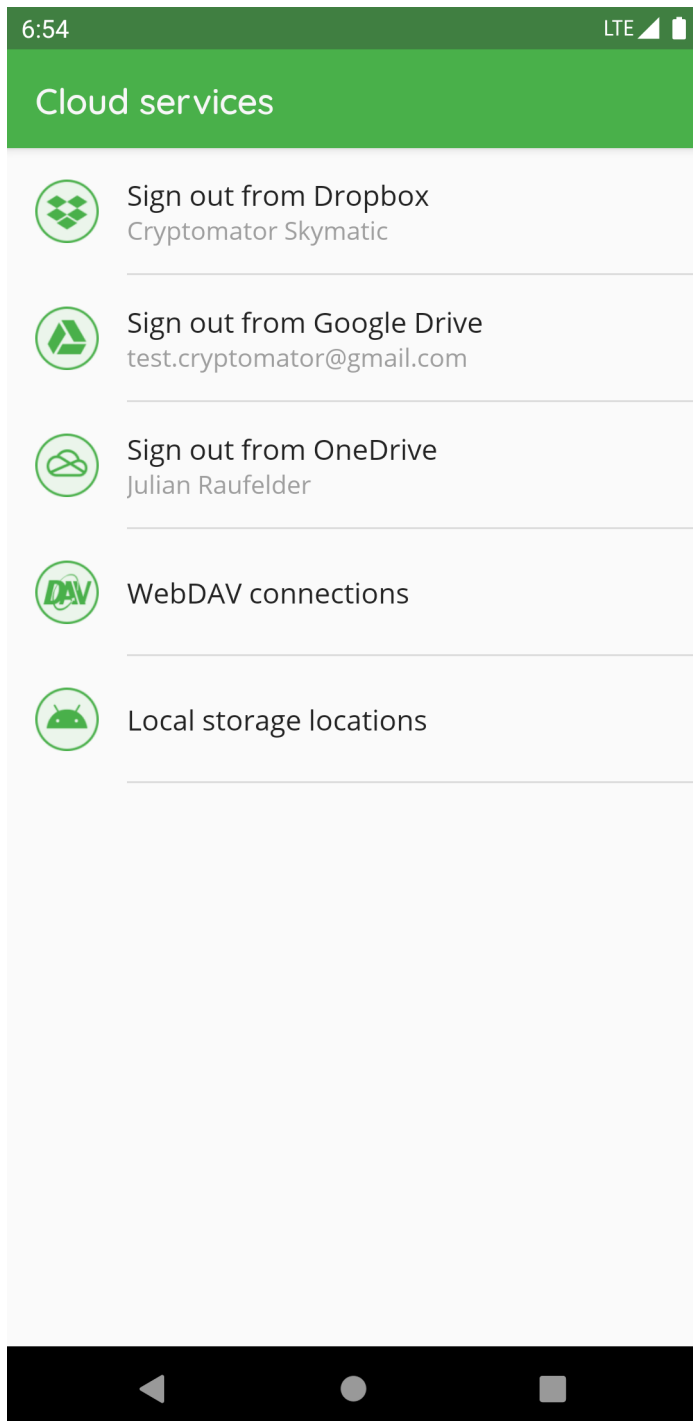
6:54 LTE

Cloud services

Sign out from Dropbox
Cryptomator Skymatic

Sign out from Google Drive
test.cryptomator@gmail.com

Sign out from OneDrive
Julian Raufelder

DAV

WebDAV connections

Local storage locations